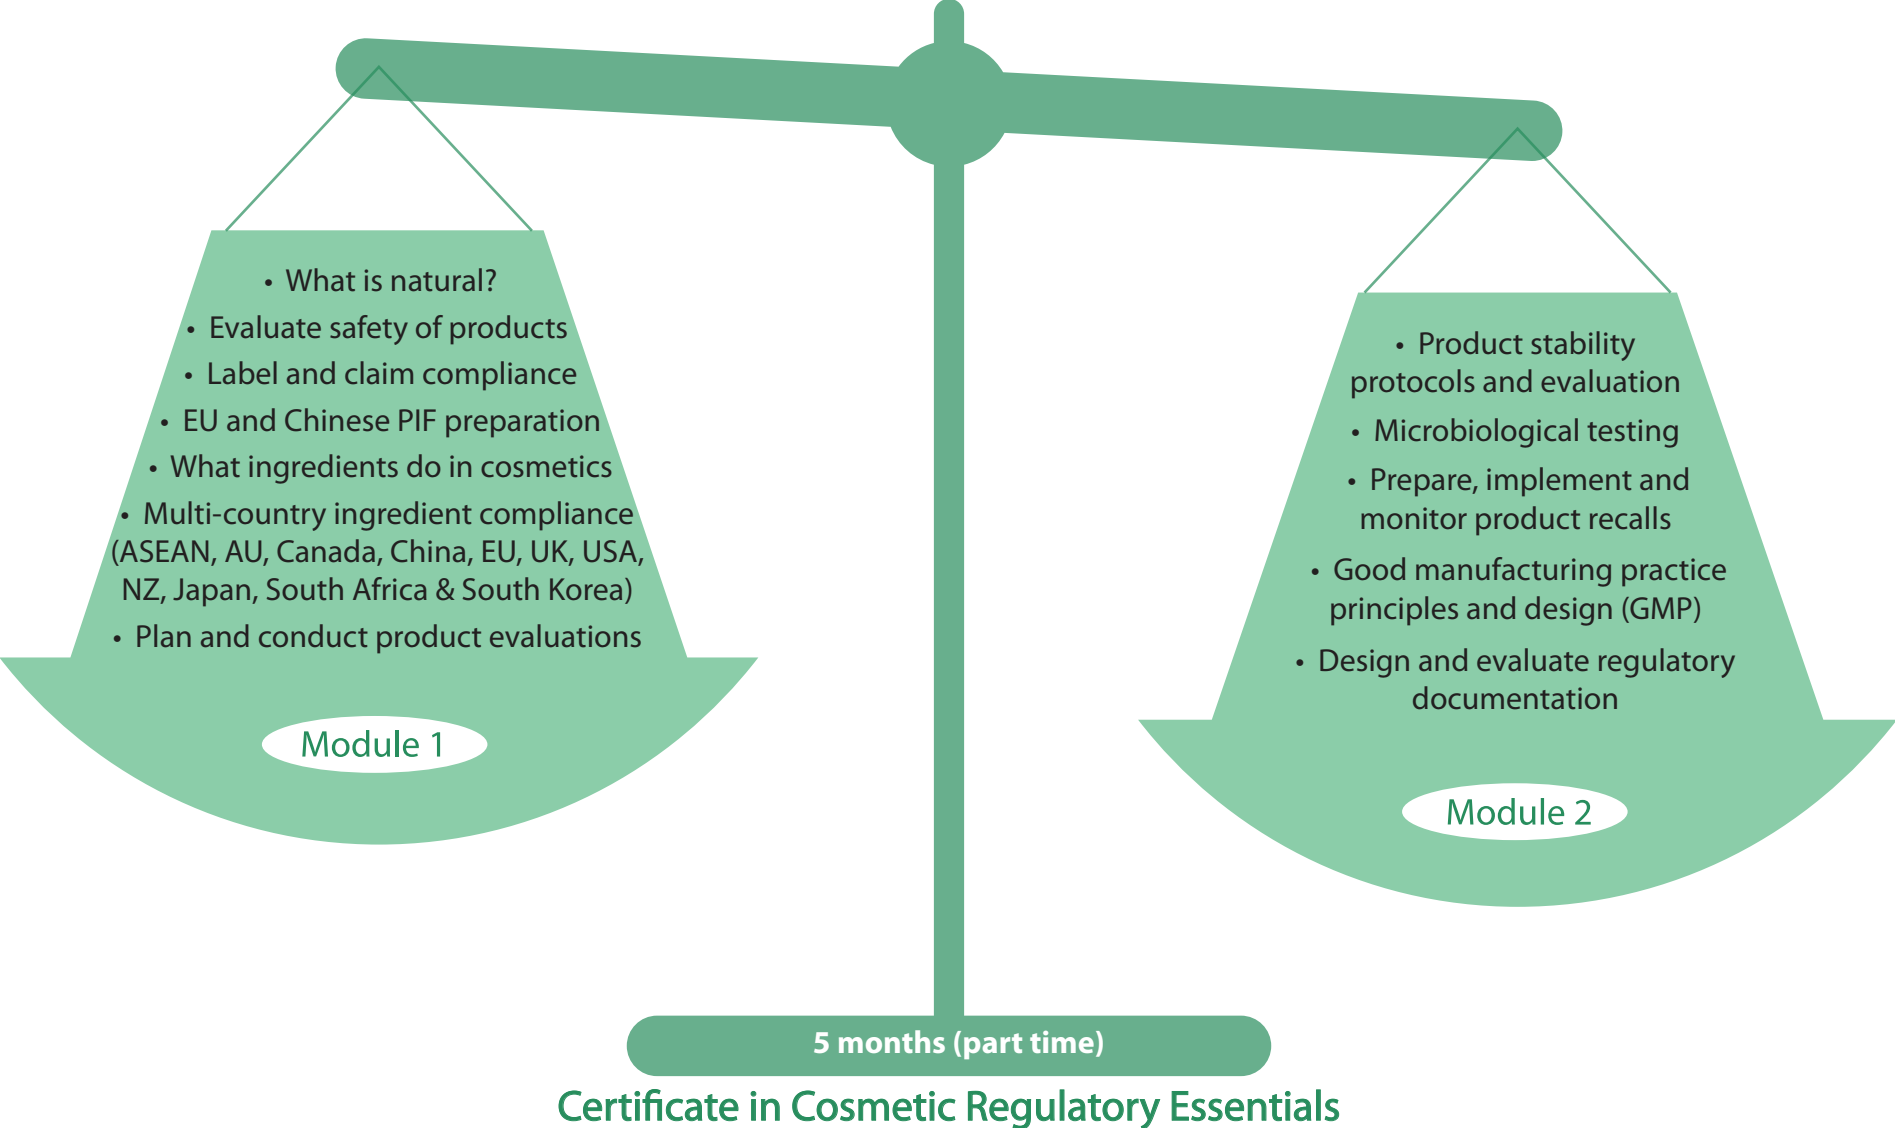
• What is natural?
• Evaluate safety of products
• Label and claim compliance
• EU and Chinese PIF preparation
• What ingredients do in cosmetics
• Multi-country ingredient compliance (ASEAN, AU, Canada, China, EU, UK, USA, NZ, Japan, South Africa & South Korea)
• Plan and conduct product evaluations

Module 1

• Product stability protocols and evaluation
• Microbiological testing
• Prepare, implement and monitor product recalls
• Good manufacturing practice principles and design (GMP)
• Design and evaluate regulatory documentation

Module 2

5 months (part time)

Certificate in Cosmetic Regulatory Essentials